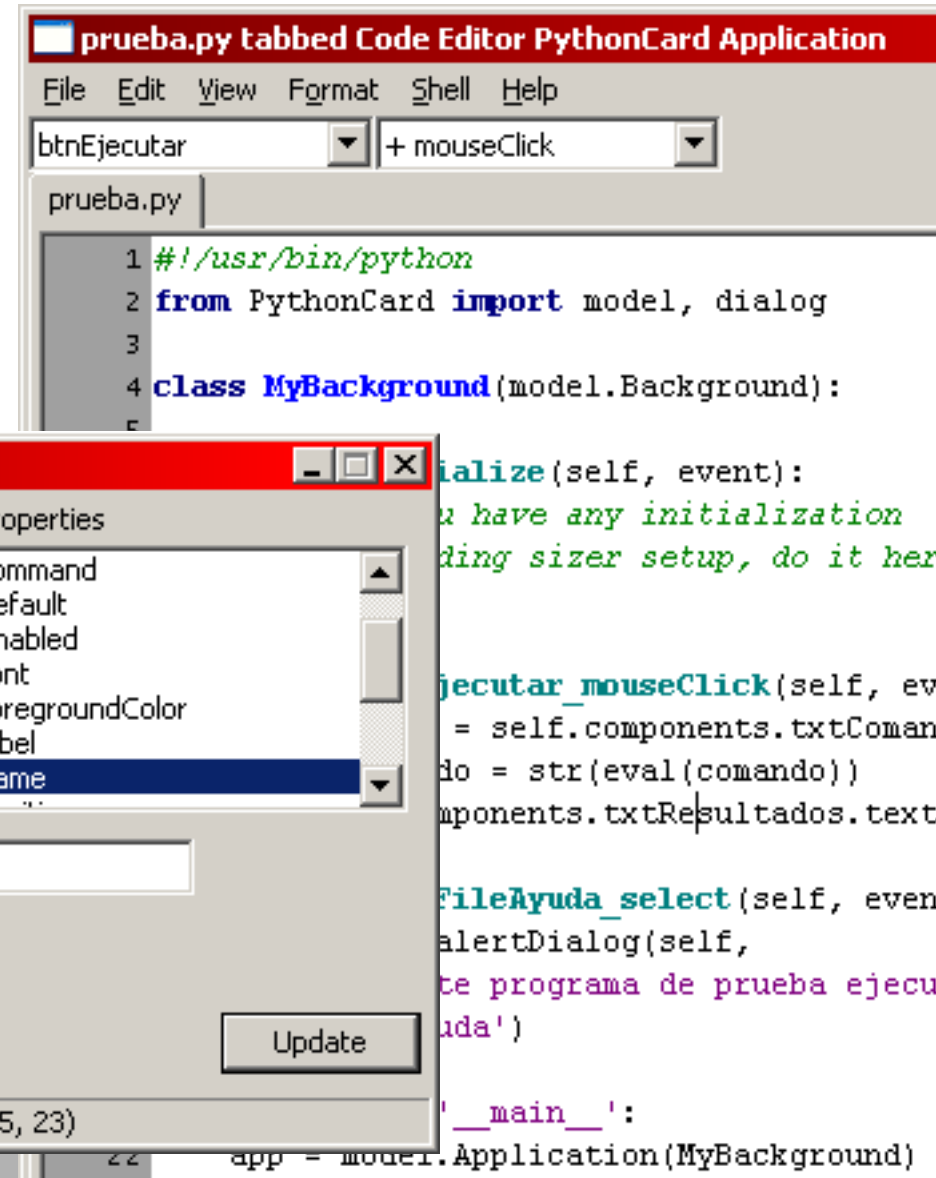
prueba.py tabbed Code Editor PythonCard Application

File Edit View Format Shell Help

btnEjecutar
+ mouseClick

prueba.py

1 #!/usr/bin/python
2 from PythonCard import model, dialog
3
4 class MyBackground(model.Background):

ialize(self, event):
u have any initialization
ding sizer setup, do it her

jecutar_mouseClick(self, ev
= self.components.txtComan
do = str(eval(comando))
mponents.txtResultados.text

FileAyuda_select(self, even
alertDialog(self,
te programa de prueba ejecu
uda')

'__main__':
22 app = model.Application(MyBackground)

operties
ommand
efault
nabled
ont
oregroundColor
bel
ame

Update

5, 23)